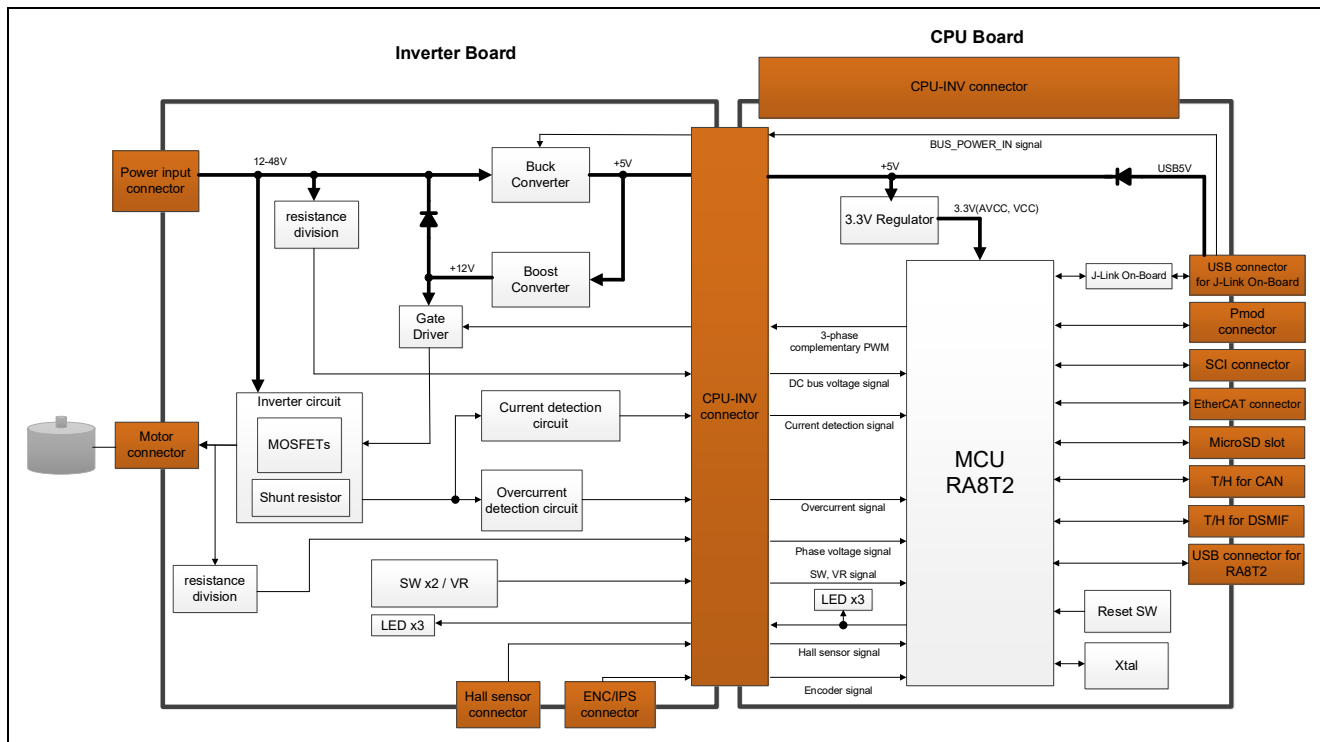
Inverter Board

CPU Board

CPU-INV connector

BUS_POWER_IN signal

Power input connector

12-48V

Buck Converter

+5V

+5V

USB5V

resistance division

3.3V Regulator

3.3V(AVCC, VCC)

+12V

Boost Converter

J-Link On-Board

USB connector for J-Link On-Board

Gate Driver

3-phase complementary PWM

Pmod connector

SCI connector

DC bus voltage signal

Inverter circuit

Current detection circuit

CPU-INV connector

EtherCAT connector

Motor connector

MOSFETs

Current detection signal

MCU RA8T2

MicroSD slot

Shunt resistor

Overcurrent detection circuit

T/H for CAN

Overcurrent signal

T/H for DSMIF

Phase voltage signal

USB connector for RA8T2

resistance division

SW x2 / VR

SW, VR signal

LED x3

Reset SW

LED x3

Hall sensor signal

Xtal

Encoder signal

Hall sensor connector

ENC/IPS connector